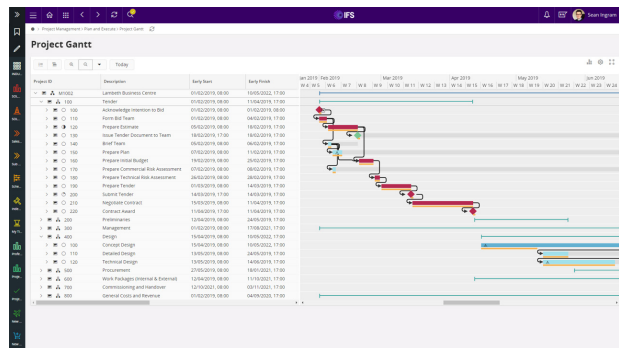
IFS
Sean Ingram
Project Management > Plan and Execute > Project Gantt
Project Gantt
Today

| Project ID | Description | Early Start | Early Finish |
|---|---|---|---|
| M1002 | Lambeth Business Centre | 01/02/2019, 08:00 | 10/05/2022, 17:00 |
| 100 | Tender | 01/02/2019, 08:00 | 11/04/2019, 17:00 |
| 100 | Acknowledge Intention to Bid | 01/02/2019, 08:00 | 01/02/2019, 08:00 |
| 110 | Form Bid Team | 01/02/2019, 08:00 | 04/02/2019, 17:00 |
| 120 | Prepare Estimate | 05/02/2019, 08:00 | 18/02/2019, 17:00 |
| 130 | Issue Tender Document to Team | 18/02/2019, 17:00 | 18/02/2019, 17:00 |
| 140 | Brief Team | 05/02/2019, 08:00 | 06/02/2019, 17:00 |
| 150 | Prepare Plan | 07/02/2019, 08:00 | 11/02/2019, 17:00 |
| 160 | Prepare Initial Budget | 19/02/2019, 08:00 | 25/02/2019, 17:00 |
| 170 | Prepare Commercial Risk Assessment | 26/02/2019, 08:00 | 28/02/2019, 17:00 |
| 180 | Prepare Technical Risk Assessment | 26/02/2019, 08:00 | 28/02/2019, 17:00 |
| 190 | Prepare Tender | 01/03/2019, 08:00 | 14/03/2019, 17:00 |
| 200 | Submit Tender | 14/03/2019, 17:00 | 14/03/2019, 17:00 |
| 210 | Negotiate Contract | 15/03/2019, 08:00 | 11/04/2019, 17:00 |
| 220 | Contract Award | 11/04/2019, 17:00 | 11/04/2019, 17:00 |
| 200 | Preliminaries | 12/04/2019, 08:00 | 24/05/2019, 17:00 |
| 300 | Management | 01/02/2019, 08:00 | 17/08/2021, 17:00 |
| 400 | Design | 15/04/2019, 08:00 | 10/05/2022, 17:00 |
| 100 | Concept Design | 15/04/2019, 08:00 | 10/05/2022, 17:00 |
| 110 | Detailed Design | 13/05/2019, 08:00 | 24/05/2019, 17:00 |
| 120 | Technical Design | 27/05/2019, 08:00 | 14/06/2019, 17:00 |
| 500 | Procurement | 27/05/2019, 08:00 | 18/01/2021, 17:00 |
| 600 | Work Packages (Internal & External) | 12/04/2019, 08:00 | 11/10/2021, 17:00 |
| 700 | Commissioning and Handover | 12/10/2021, 08:00 | 03/11/2021, 17:00 |
| 800 | General Costs and Revenue | 01/02/2019, 08:00 | 04/09/2020, 17:00 |

Jan 2019 Feb 2019 Mar 2019 Apr 2019 May 2019 Jun 2019
W 4 W 5 W 6 W 7 W 8 W 9 W 10 W 11 W 12 W 13 W 14 W 15 W 16 W 17 W 18 W 19 W 20 W 21 W 22 W 23 W 24